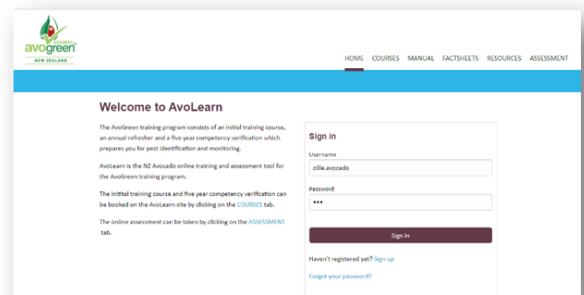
avogreen
NEW ZEALAND

HOME COURSES MANUAL FACTSHEETS RESOURCES ASSESSMENT

Welcome to AvoLearn

The AvoGreen training program consists of an initial training course, an annual refresher and a five year competency verification which prepares you for pest identification and monitoring.

AvoLearn is the NZ Avocado online training and assessment tool for the AvoGreen training program.

The inititial training course and five year competency verification can be booked on the AvoLearn site by clicking on the COURSES tab.

The online assessment can be taken by clicking on the ASSESSMENT tab.

Sign in

Username
ollie.avocado

Password
•••

Sign in

Haven't registered yet? Sign up

Forgot your password?